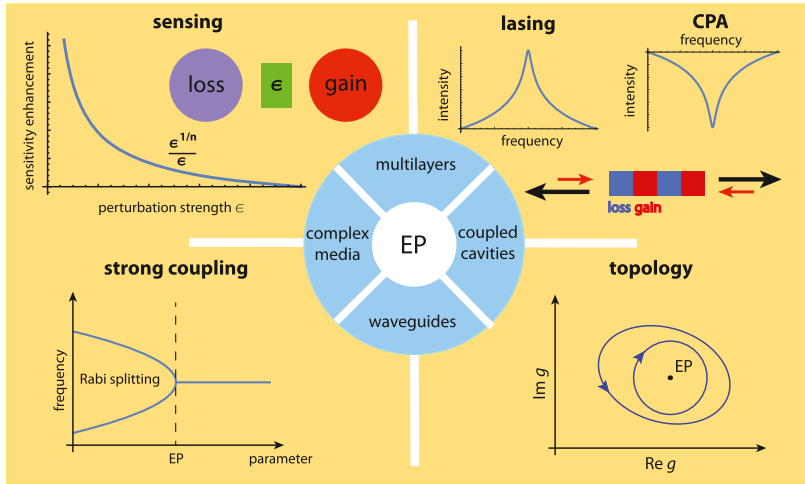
sensing

sensitivity enhancement

loss $\epsilon$ gain

$\frac{\epsilon^{1/n}}{\epsilon}$

perturbation strength $\epsilon$

lasing

intensity

frequency

CPA

frequency

intensity

loss gain

multilayers

complex media

EP

coupled cavities

waveguides

strong coupling

frequency

Rabi splitting

EP

parameter

topology

Im $g$

EP

Re $g$